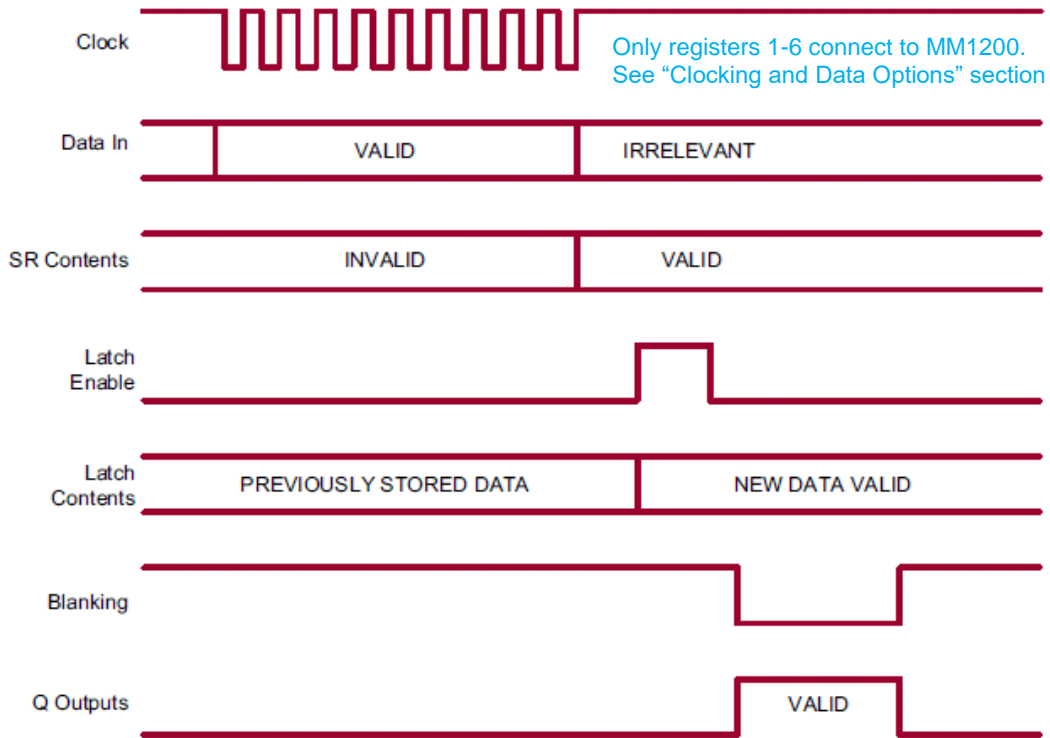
Clock

Only registers 1-6 connect to MM1200. See “Clocking and Data Options” section

Data In
VALID
IRRELEVANT

SR Contents
INVALID
VALID

Latch Enable

Latch Contents
PREVIOUSLY STORED DATA
NEW DATA VALID

Blanking

Q Outputs
VALID